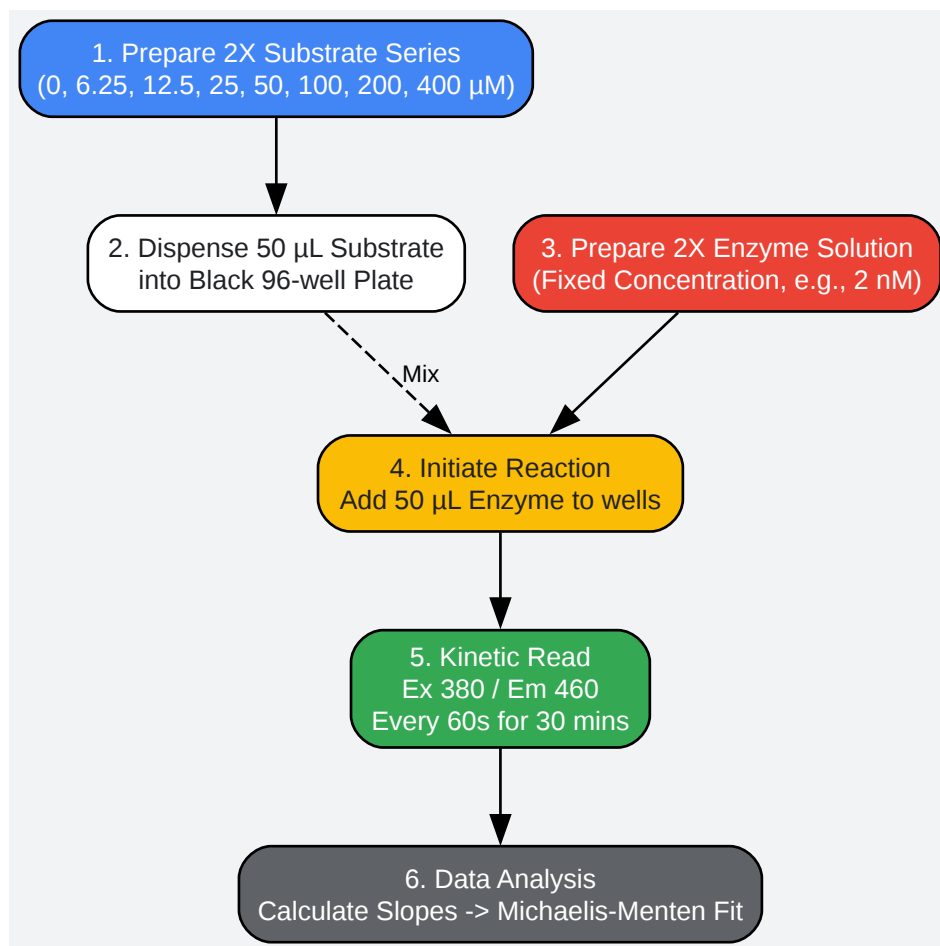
1. Prepare 2X Substrate Series
(0, 6.25, 12.5, 25, 50, 100, 200, 400 µM)

2. Dispense 50 µL Substrate into Black 96-well Plate

3. Prepare 2X Enzyme Solution
(Fixed Concentration, e.g., 2 nM)

Mix

4. Initiate Reaction
Add 50 µL Enzyme to wells

5. Kinetic Read
Ex 380 / Em 460
Every 60s for 30 mins

6. Data Analysis
Calculate Slopes -> Michaelis-Menten Fit